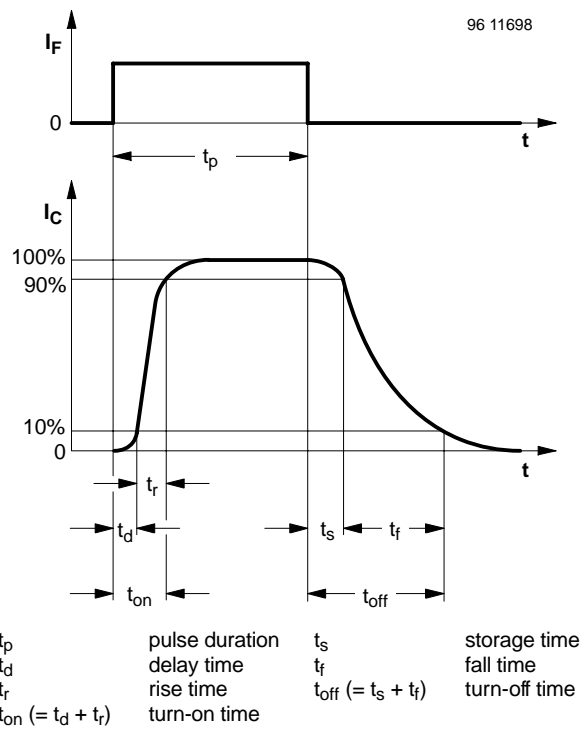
96 11698

$I_F$

0

t

$t_p$

$I_C$

100%

90%

10%

0

t

$t_r$

$t_d$

$t_s$

$t_f$

$t_{on}$

$t_{off}$

| | | | |
|---|---|---|---|
| $t_p$ | pulse duration | $t_s$ | storage time |
| $t_d$ | delay time | $t_f$ | fall time |
| $t_r$ | rise time | $t_{off}$ (= $t_s$ + $t_f$) | turn-off time |
| $t_{on}$ (= $t_d$ + $t_r$) | turn-on time | | |